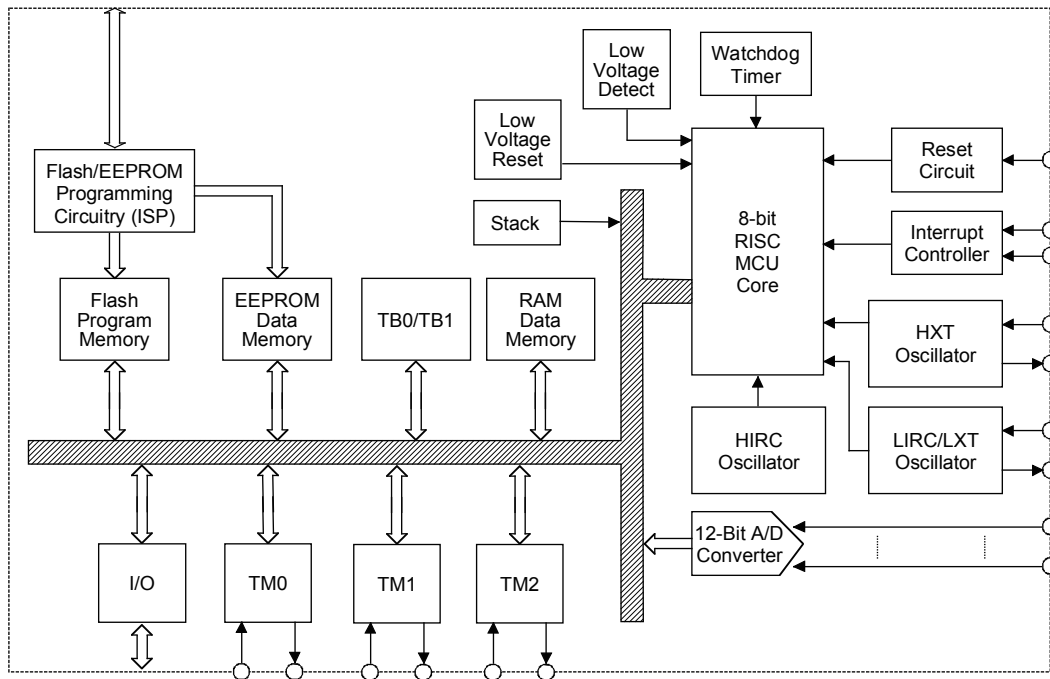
Low Voltage Detect

Watchdog Timer

Low Voltage Reset

Reset Circuit

Flash/EEPROM Programming Circuitry (ISP)

Stack

8-bit RISC MCU Core

Interrupt Controller

Flash Program Memory

EEPROM Data Memory

TB0/TB1

RAM Data Memory

HXT Oscillator

HIRC Oscillator

LIRC/LXT Oscillator

12-Bit A/D Converter

I/O

TM0

TM1

TM2